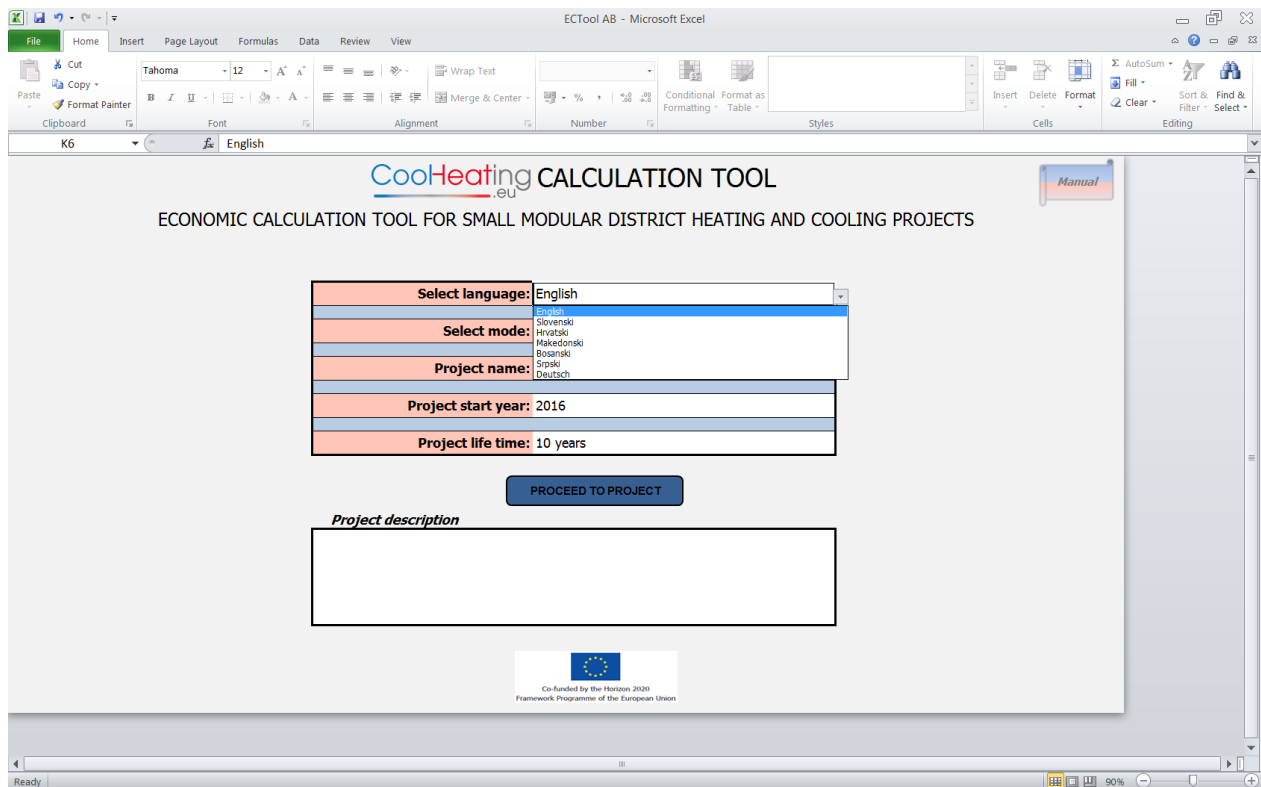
ECTool AB - Microsoft Excel

File Home Insert Page Layout Formulas Data Review View

Cut
Copy
Paste
Format Painter
Clipboard

Tahoma 12
B I U
Font

Wrap Text
Merge & Center
Alignment

%
Number

Conditional Formatting
Format as Table
Styles

Insert
Delete
Format
Cells

AutoSum
Fill
Clear
Sort & Filter
Find & Select
Editing

K6 English

CooHeating.eu CALCULATION TOOL

Manual

ECONOMIC CALCULATION TOOL FOR SMALL MODULAR DISTRICT HEATING AND COOLING PROJECTS

| Select language: | English |
|---|---|
| Select mode: | |
| Project name: | |
| Project start year: | 2016 |
| Project life time: | 10 years |

English
Slovenski
Hrvatski
Makedonski
Bosanski
Srpski
Deutsch

PROCEED TO PROJECT

Project description

Co-funded by the Horizon 2020 Framework Programme of the European Union

Ready 90%